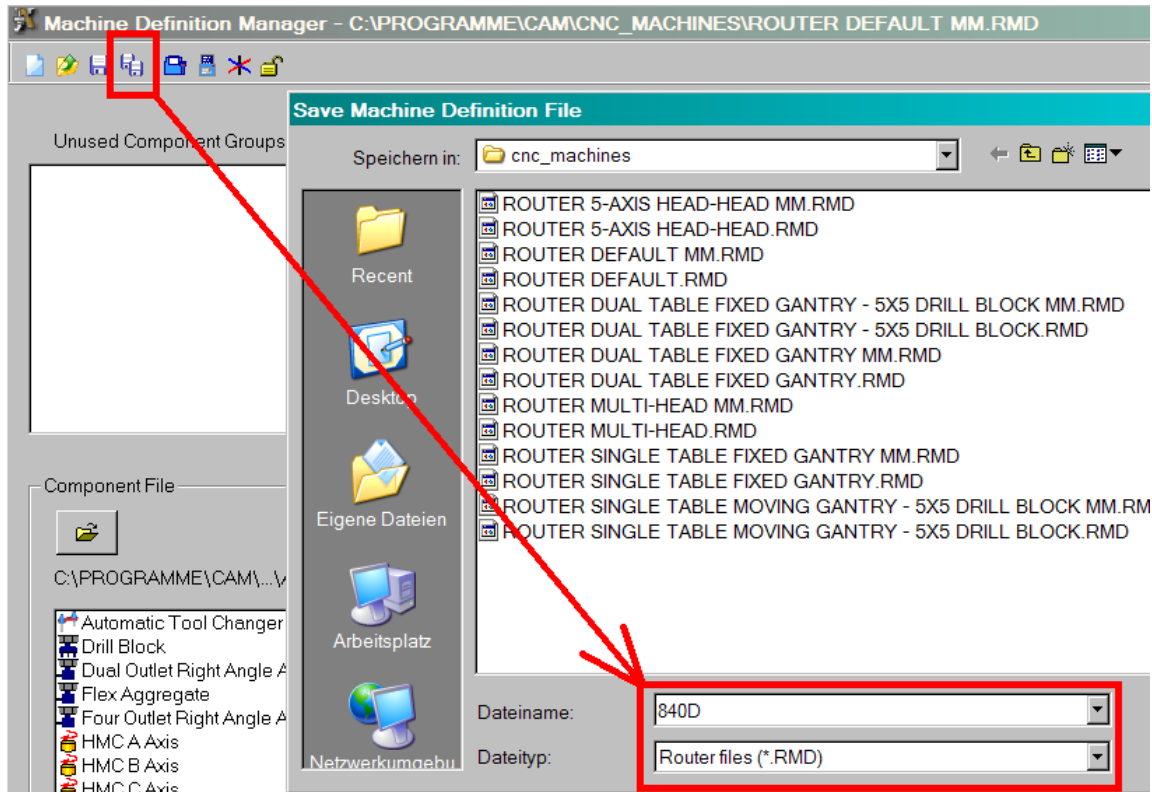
Machine Definition Manager - C:\PROGRAMME\CAM\CNC_MACHINES\ROUTER DEFAULT MM.RMD

Unused Component Groups

Component File

C:\PROGRAMME\CAM\...\

Automatic Tool Changer
Drill Block
Dual Outlet Right Angle A
Flex Aggregate
Four Outlet Right Angle A
HMC A Axis
HMC B Axis
HMC C Axis

Save Machine Definition File

Speichern in: cnc_machines

Recent
Desktop
Eigene Dateien
Arbeitsplatz
Netzwerkumgebu

ROUTER 5-AXIS HEAD-HEAD MM.RMD
ROUTER 5-AXIS HEAD-HEAD.RMD
ROUTER DEFAULT MM.RMD
ROUTER DEFAULT.RMD
ROUTER DUAL TABLE FIXED GANTRY - 5X5 DRILL BLOCK MM.RMD
ROUTER DUAL TABLE FIXED GANTRY - 5X5 DRILL BLOCK.RMD
ROUTER DUAL TABLE FIXED GANTRY MM.RMD
ROUTER DUAL TABLE FIXED GANTRY.RMD
ROUTER MULTI-HEAD MM.RMD
ROUTER MULTI-HEAD.RMD
ROUTER SINGLE TABLE FIXED GANTRY MM.RMD
ROUTER SINGLE TABLE FIXED GANTRY.RMD
ROUTER SINGLE TABLE MOVING GANTRY - 5X5 DRILL BLOCK MM.RM
ROUTER SINGLE TABLE MOVING GANTRY - 5X5 DRILL BLOCK.RMD

Dateiname: 840D
Dateityp: Router files (*.RMD)